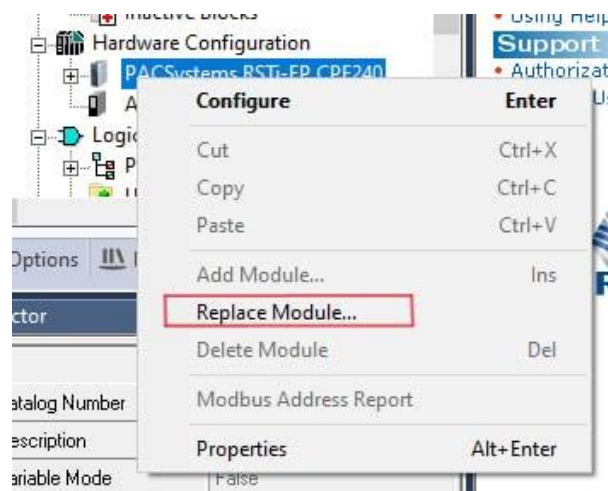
Inactive Blocks
Hardware Configuration
PACSystems RSTi-EP CPE240
A
Logic
P
• Using Help
Support
• Authorizat
Us
Configure Enter
Cut Ctrl+X
Copy Ctrl+C
Paste Ctrl+V
Add Module... Ins
Replace Module...
Delete Module Del
Modbus Address Report
Properties Alt+Enter
Options
ctor
atalog Number
escription
ariable Mode
False